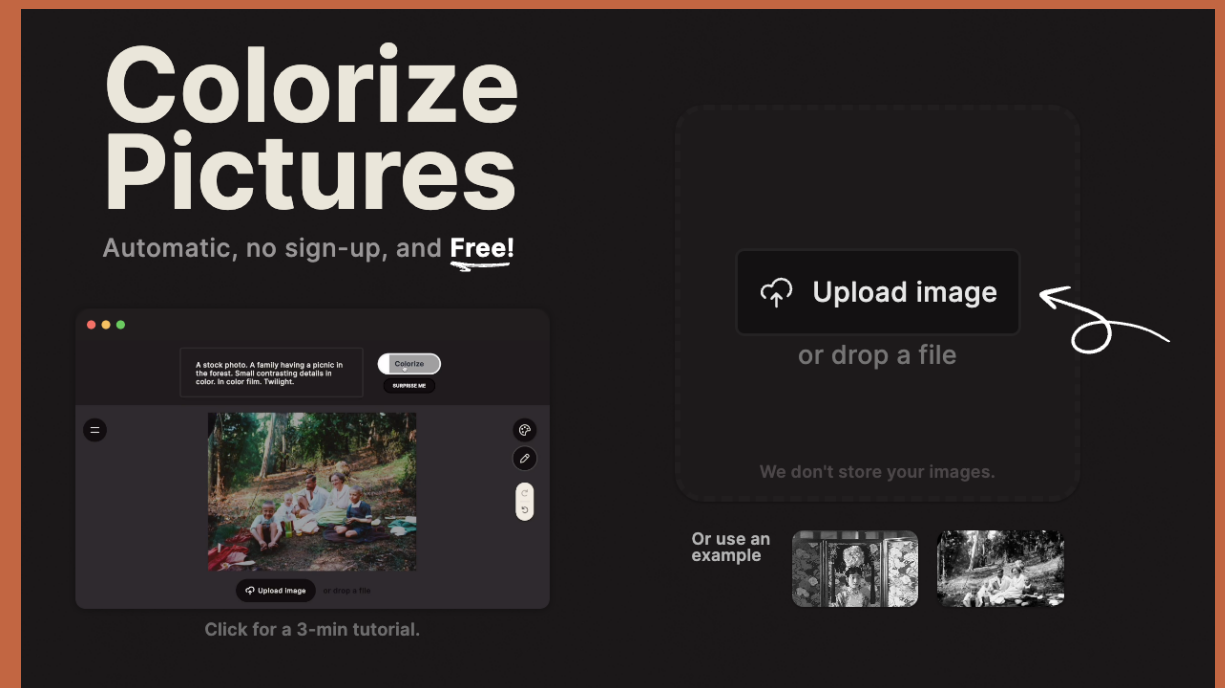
Colorize Pictures

Automatic, no sign-up, and Free!

A stock photo. A family having a picnic in the forest. Small contrasting details in color. In color film. Twilight.

Colorize

SURPRISE ME

Upload image

or drop a file

Click for a 3-min tutorial.

Upload image

or drop a file

We don't store your images.

Or use an example